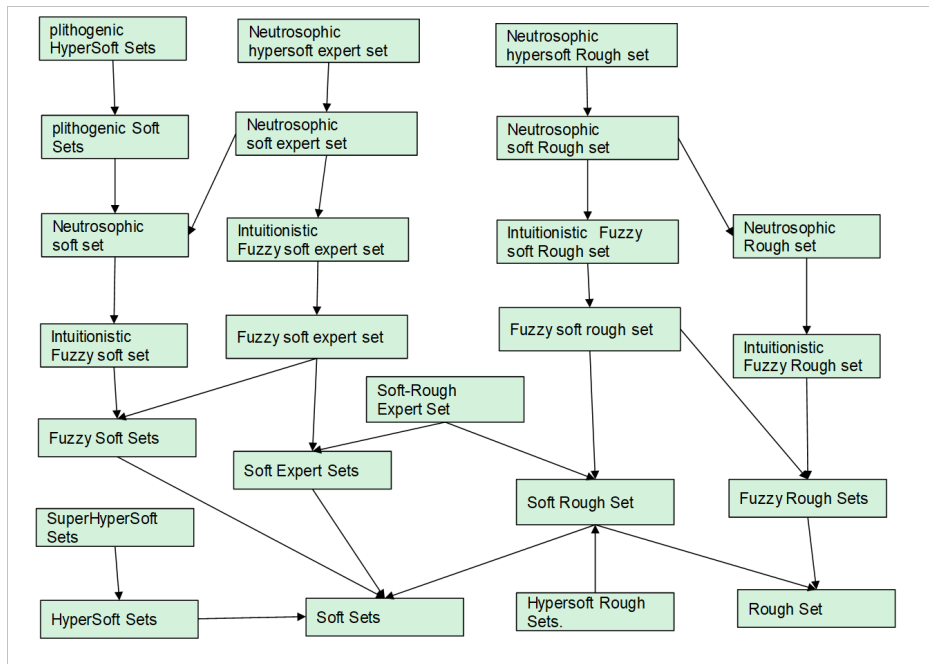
plithogenic HyperSoft Sets

Neutrosophic hypersoft expert set

Neutrosophic hypersoft Rough set

plithogenic Soft Sets

Neutrosophic soft expert set

Neutrosophic soft Rough set

Neutrosophic soft set

Intuitionistic Fuzzy soft expert set

Intuitionistic Fuzzy soft Rough set

Neutrosophic Rough set

Intuitionistic Fuzzy soft set

Fuzzy soft expert set

Fuzzy soft rough set

Intuitionistic Fuzzy Rough set

Soft-Rough Expert Set

Fuzzy Soft Sets

Soft Expert Sets

Soft Rough Set

Fuzzy Rough Sets

SuperHyperSoft Sets

HyperSoft Sets

Soft Sets

Hypersoft Rough Sets.

Rough Set